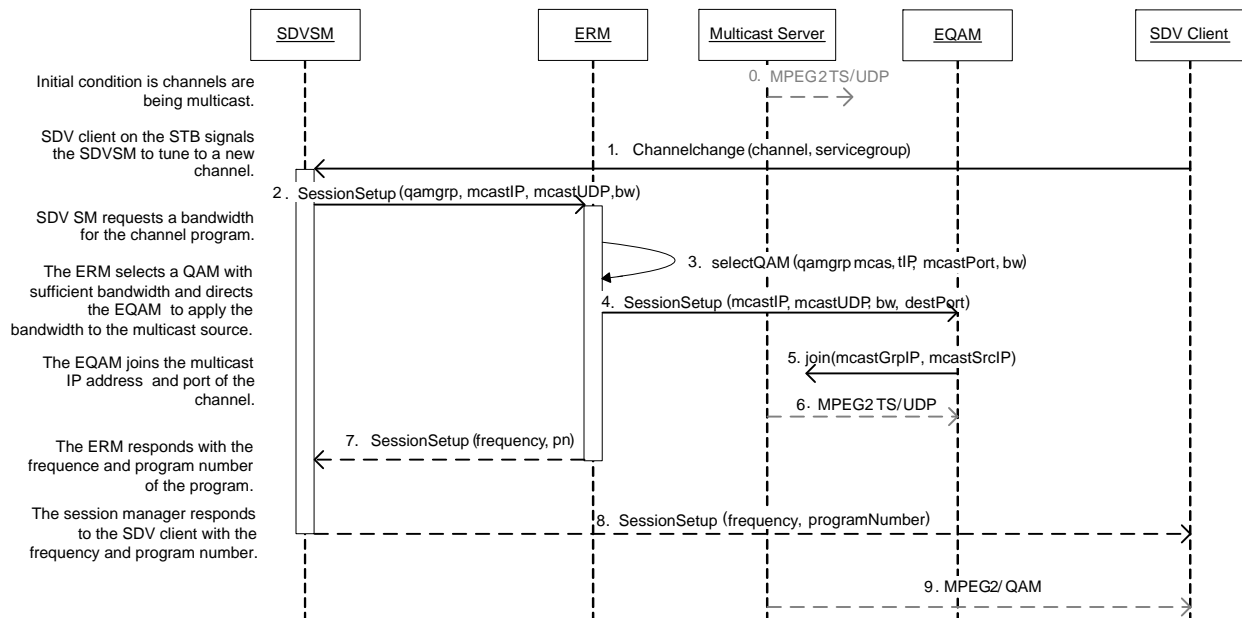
SDVSM

ERM

Multicast Server

EQAM

SDV Client

Initial condition is channels are being multicast.

0. MPEG2 TS/UDP

SDV client on the STB signals the SDVSM to tune to a new channel.

1. Channelchange (channel, servicegroup)

2. SessionSetup (qamgrp, mcastIP, mcastUDP, bw)

SDV SM requests a bandwidth for the channel program.

3. selectQAM (qamgrp mcas, tIP, mcastPort, bw)

The ERM selects a QAM with sufficient bandwidth and directs the EQAM to apply the bandwidth to the multicast source.

4. SessionSetup (mcastIP, mcastUDP, bw, destPort)

The EQAM joins the multicast IP address and port of the channel.

5. join(mcastGrpIP, mcastSrcIP)

6. MPEG2 TS/UDP

The ERM responds with the frequence and program number of the program.

7. SessionSetup (frequency, pn)

The session manager responds to the SDV client with the frequency and program number.

8. SessionSetup (frequency, programNumber)

9. MPEG2/ QAM